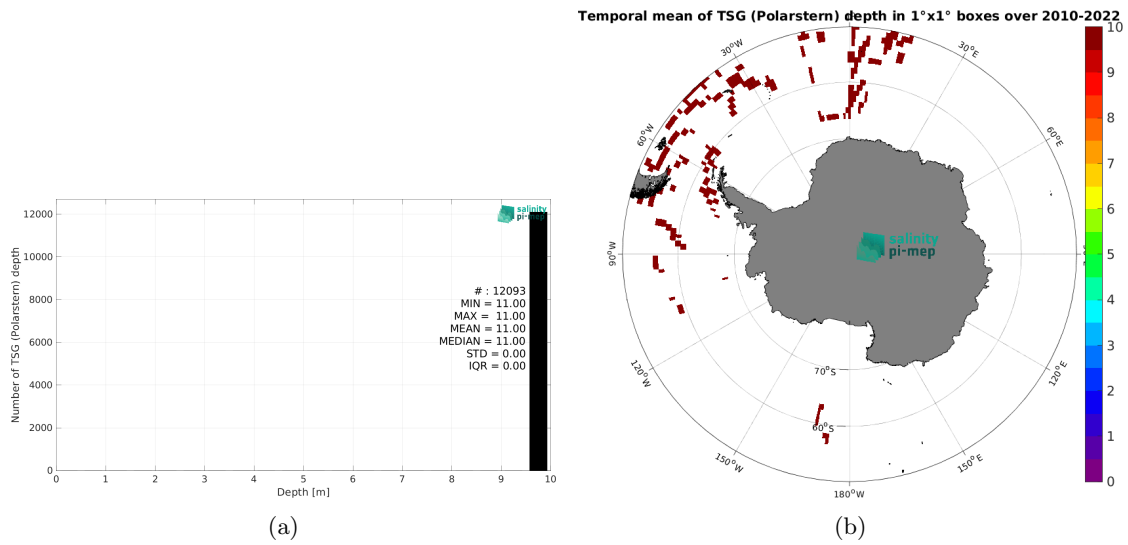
Number of TSG (Polarstern) depth

12000
10000
8000
6000
4000
2000
0

0 1 2 3 4 5 6 7 8 9 10
Depth [m]

salinity pi-mep

# : 12093
MIN = 11.00
MAX = 11.00
MEAN = 11.00
MEDIAN = 11.00
STD = 0.00
IQR = 0.00

(a)

Temporal mean of TSG (Polarstern) depth in 1°x1° boxes over 2010-2022

30°W
30°E
60°W
60°E
90°W
90°E
120°W
120°E
150°W
150°E
180°W
70°S
60°S

salinity pi-mep

10
9
8
7
6
5
4
3
2
1
0

(b)